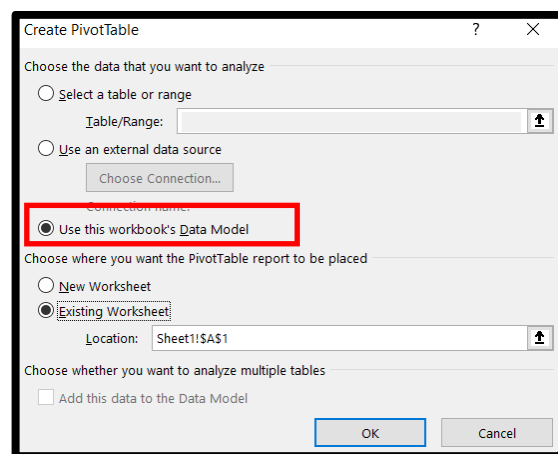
Create PivotTable ? ✕

Choose the data that you want to analyze

Select a table or range

Table/Range:

Use an external data source

Choose Connection...

Connection name:

Use this workbook's Data Model

Choose where you want the PivotTable report to be placed

New Worksheet

Existing Worksheet

Location: Sheet1!$A$1

Choose whether you want to analyze multiple tables

Add this data to the Data Model

OK

Cancel